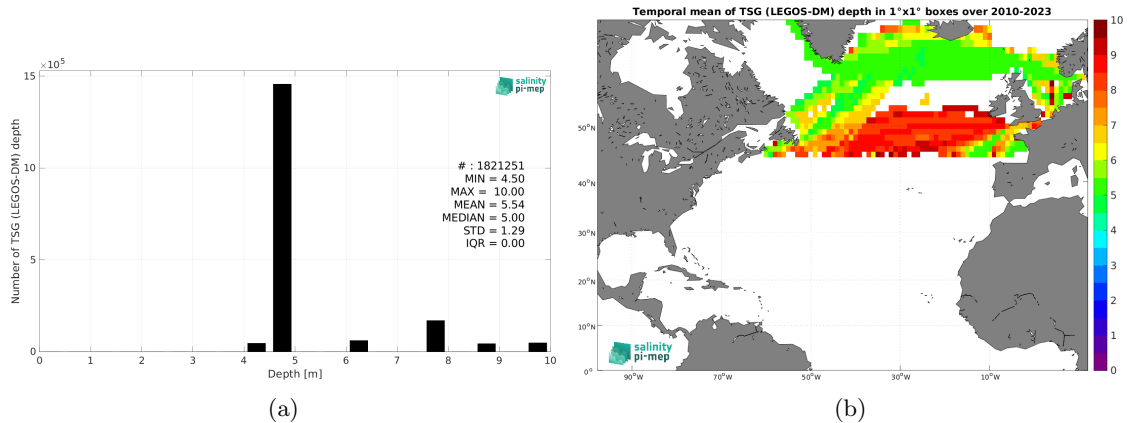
$\times10^5$
15
10
5
0
Number of TSG (LEGOS-DM) depth
salinity pi-mep
# : 1821251
MIN = 4.50
MAX = 10.00
MEAN = 5.54
MEDIAN = 5.00
STD = 1.29
IQR = 0.00
0 1 2 3 4 5 6 7 8 9 10
Depth [m]
(a)

Temporal mean of TSG (LEGOS-DM) depth in 1°x1° boxes over 2010-2023
50°N
40°N
30°N
20°N
10°N
0°
90°W 70°W 50°W 30°W 10°W
salinity pi-mep
10
9
8
7
6
5
4
3
2
1
0
(b)